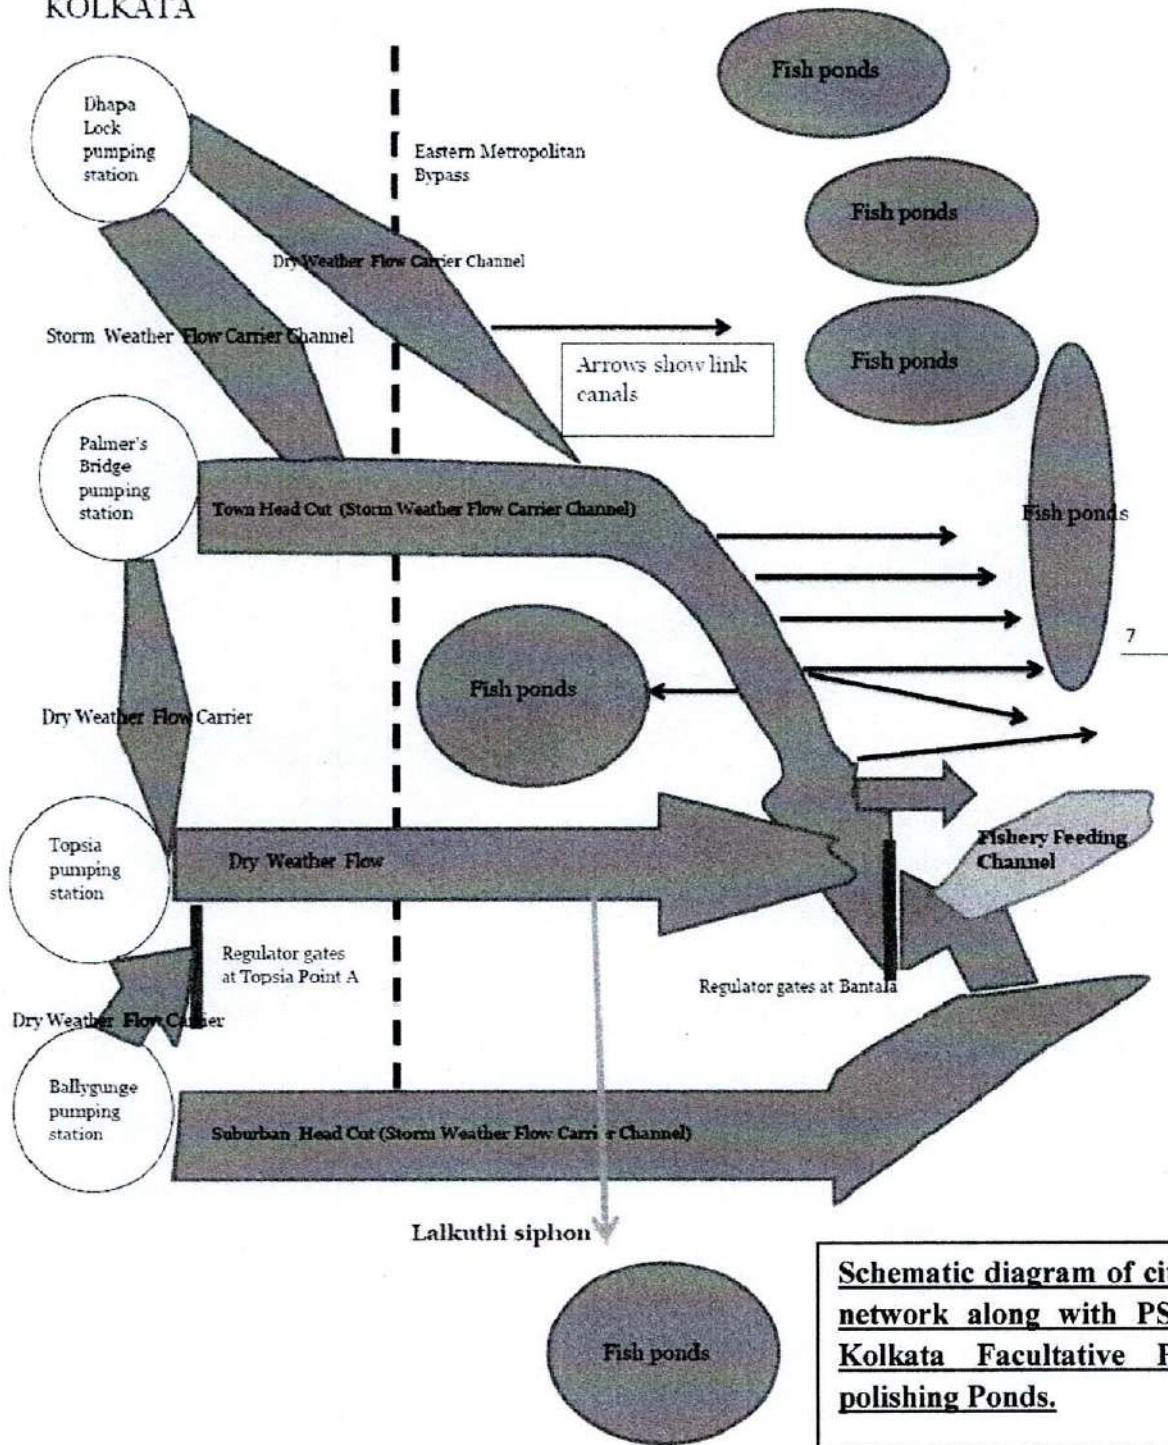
KOLKATA

Fish ponds

Dhapa Lock pumping station

Eastern Metropolitan Bypass

Fish ponds

Dry Weather Flow Carrier Channel

Storm Weather Flow Carrier Channel

Fish ponds

Arrows show link canals

Palmer's Bridge pumping station

Town Head Cut (Storm Weather Flow Carrier Channel)

Fish ponds

7

Fish ponds

Dry Weather Flow Carrier

Fishery Feeding Channel

Topsia pumping station

Dry Weather Flow

Regulator gates at Topsia Point A

Regulator gates at Bantala

Dry Weather Flow Carrier

Ballygunge pumping station

Suburban Head Cut (Storm Weather Flow Carrier Channel)

Lalkuthi siphon

Fish ponds

Schematic diagram of ci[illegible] network along with PS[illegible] Kolkata Facultative P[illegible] polishing Ponds.